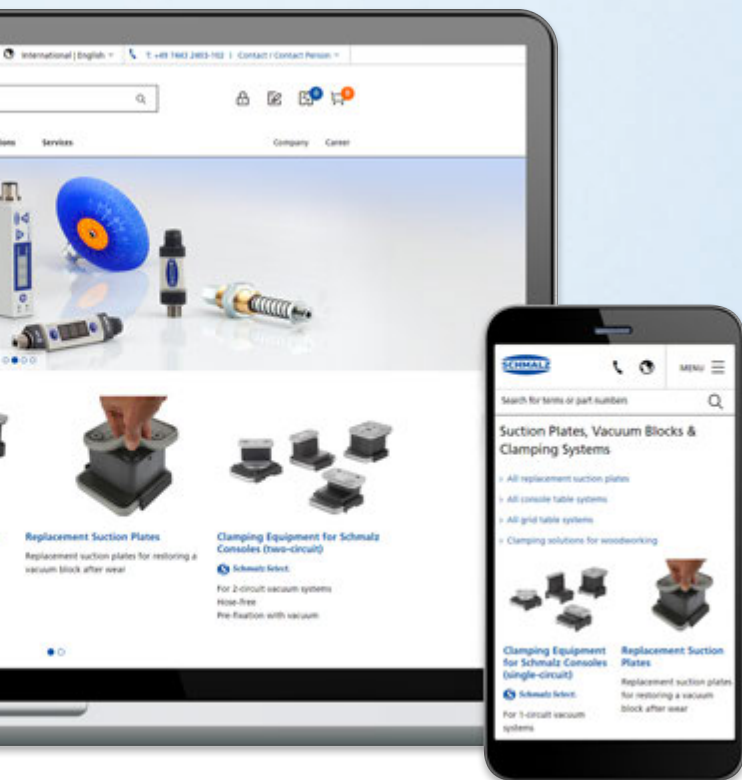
International | English T: +49 7443 2403-102 | Contact / Contact Person

ions Services Company Career

Replacement Suction Plates

Replacement suction plates for restoring a vacuum block after wear

Clamping Equipment for Schmalz Consoles (two-circuit)

Schmalz Select

For 2-circuit vacuum systems
Hose-free
Pre-fixation with vacuum

SCHMALZ MENU

Search for terms or part numbers

Suction Plates, Vacuum Blocks & Clamping Systems

All replacement suction plates
All console table systems
All grid table systems
Clamping solutions for woodworking

Clamping Equipment for Schmalz Consoles (single-circuit)

Schmalz Select

For 1-circuit vacuum systems

Replacement Suction Plates

Replacement suction plates for restoring a vacuum block after wear